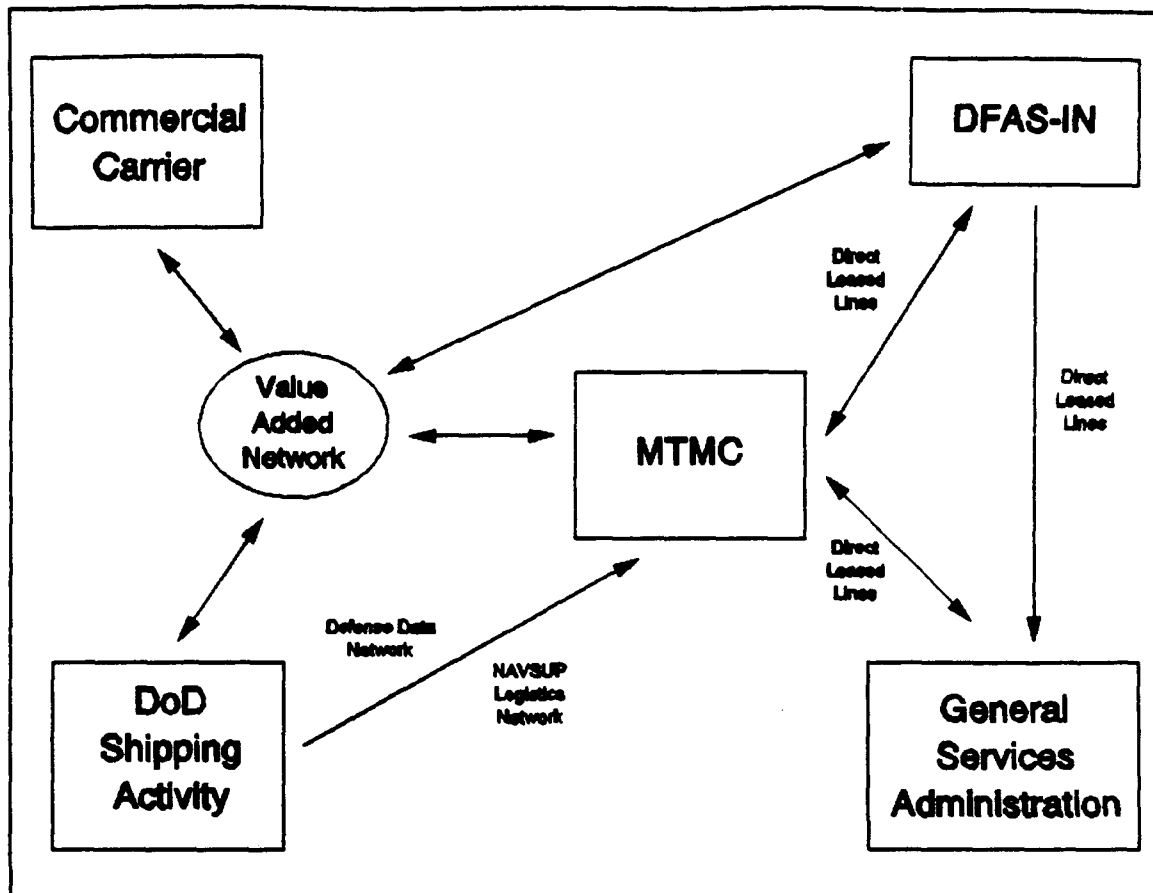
Commercial Carrier

DFAS-IN

Direct Leased Lines

Direct Leased Lines

Value Added Network

MTMC

Direct Leased Lines

Defense Data Network

NAVSUP Logistics Network

DoD Shipping Activity

General Services Administration